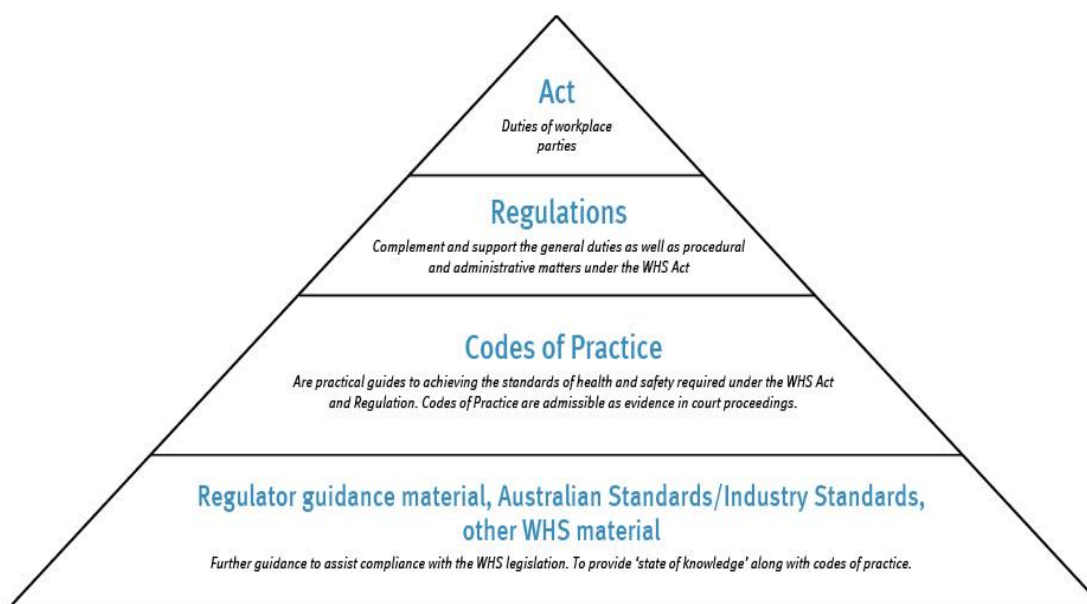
Act

Duties of workplace parties

Regulations

Complement and support the general duties as well as procedural and administrative matters under the WHS Act

Codes of Practice

Are practical guides to achieving the standards of health and safety required under the WHS Act and Regulation. Codes of Practice are admissible as evidence in court proceedings.

Regulator guidance material, Australian Standards/Industry Standards, other WHS material

Further guidance to assist compliance with the WHS legislation. To provide 'state of knowledge' along with codes of practice.